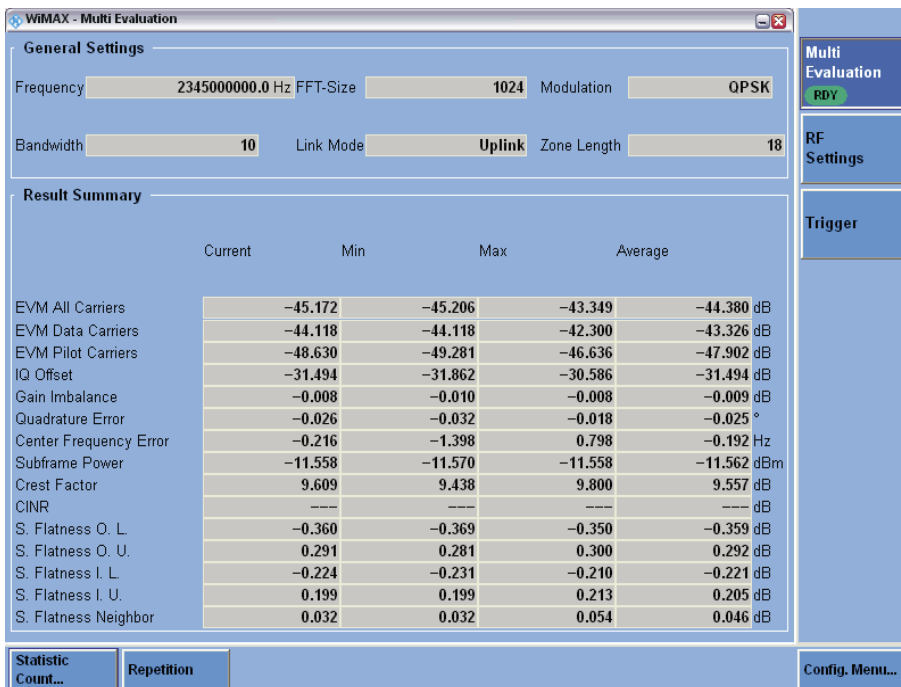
WiMAX - Multi Evaluation

General Settings

Frequency 2345000000.0 Hz FFT-Size 1024 Modulation QPSK

Bandwidth 10 Link Mode Uplink Zone Length 18

Result Summary

| | Current | Min | Max | Average | |
|---|---|---|---|---|---|
| EVM All Carriers | −45.172 | −45.206 | −43.349 | −44.380 | dB |
| EVM Data Carriers | −44.118 | −44.118 | −42.300 | −43.326 | dB |
| EVM Pilot Carriers | −48.630 | −49.281 | −46.636 | −47.902 | dB |
| IQ Offset | −31.494 | −31.862 | −30.586 | −31.494 | dB |
| Gain Imbalance | −0.008 | −0.010 | −0.008 | −0.009 | dB |
| Quadrature Error | −0.026 | −0.032 | −0.018 | −0.025 | ° |
| Center Frequency Error | −0.216 | −1.398 | 0.798 | −0.192 | Hz |
| Subframe Power | −11.558 | −11.570 | −11.558 | −11.562 | dBm |
| Crest Factor | 9.609 | 9.438 | 9.800 | 9.557 | dB |
| CINR | --- | --- | --- | --- | dB |
| S. Flatness O. L. | −0.360 | −0.369 | −0.350 | −0.359 | dB |
| S. Flatness O. U. | 0.291 | 0.281 | 0.300 | 0.292 | dB |
| S. Flatness I. L. | −0.224 | −0.231 | −0.210 | −0.221 | dB |
| S. Flatness I. U. | 0.199 | 0.199 | 0.213 | 0.205 | dB |
| S. Flatness Neighbor | 0.032 | 0.032 | 0.054 | 0.046 | dB |

Multi Evaluation
RDY

RF Settings

Trigger

Statistic Count...

Repetition

Config. Menu...